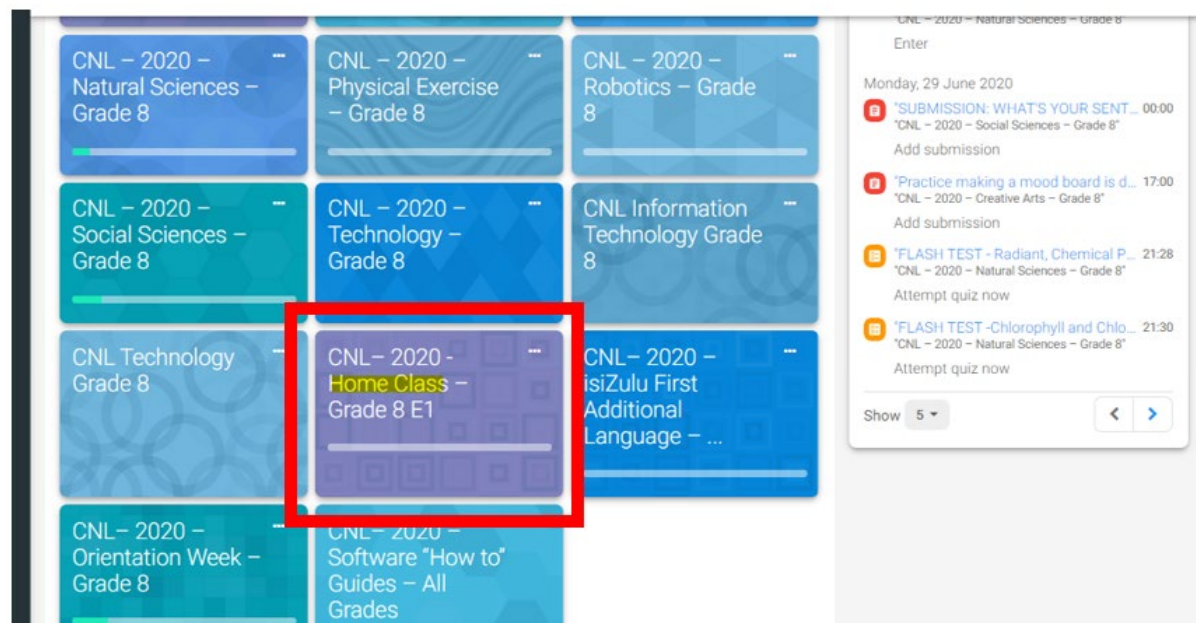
CNL – 2020 – Natural Sciences – Grade 8

CNL – 2020 – Physical Exercise – Grade 8

CNL – 2020 – Robotics – Grade 8

CNL – 2020 – Social Sciences – Grade 8

CNL – 2020 – Technology – Grade 8

CNL Information Technology Grade 8

CNL Technology Grade 8

CNL– 2020 - Home Class – Grade 8 E1

CNL– 2020 – isiZulu First Additional Language – ...

CNL– 2020 – Orientation Week – Grade 8

CNL– 2020 – Software "How to" Guides – All Grades

"CNL – 2020 – Natural Sciences – Grade 8"
Enter

Monday, 29 June 2020

"SUBMISSION: WHAT'S YOUR SENT... 00:00
"CNL – 2020 – Social Sciences – Grade 8"
Add submission

"Practice making a mood board is d... 17:00
"CNL – 2020 – Creative Arts – Grade 8"
Add submission

"FLASH TEST - Radiant, Chemical P... 21:28
"CNL – 2020 – Natural Sciences – Grade 8"
Attempt quiz now

"FLASH TEST -Chlorophyll and Chlo... 21:30
"CNL – 2020 – Natural Sciences – Grade 8"
Attempt quiz now

Show 5